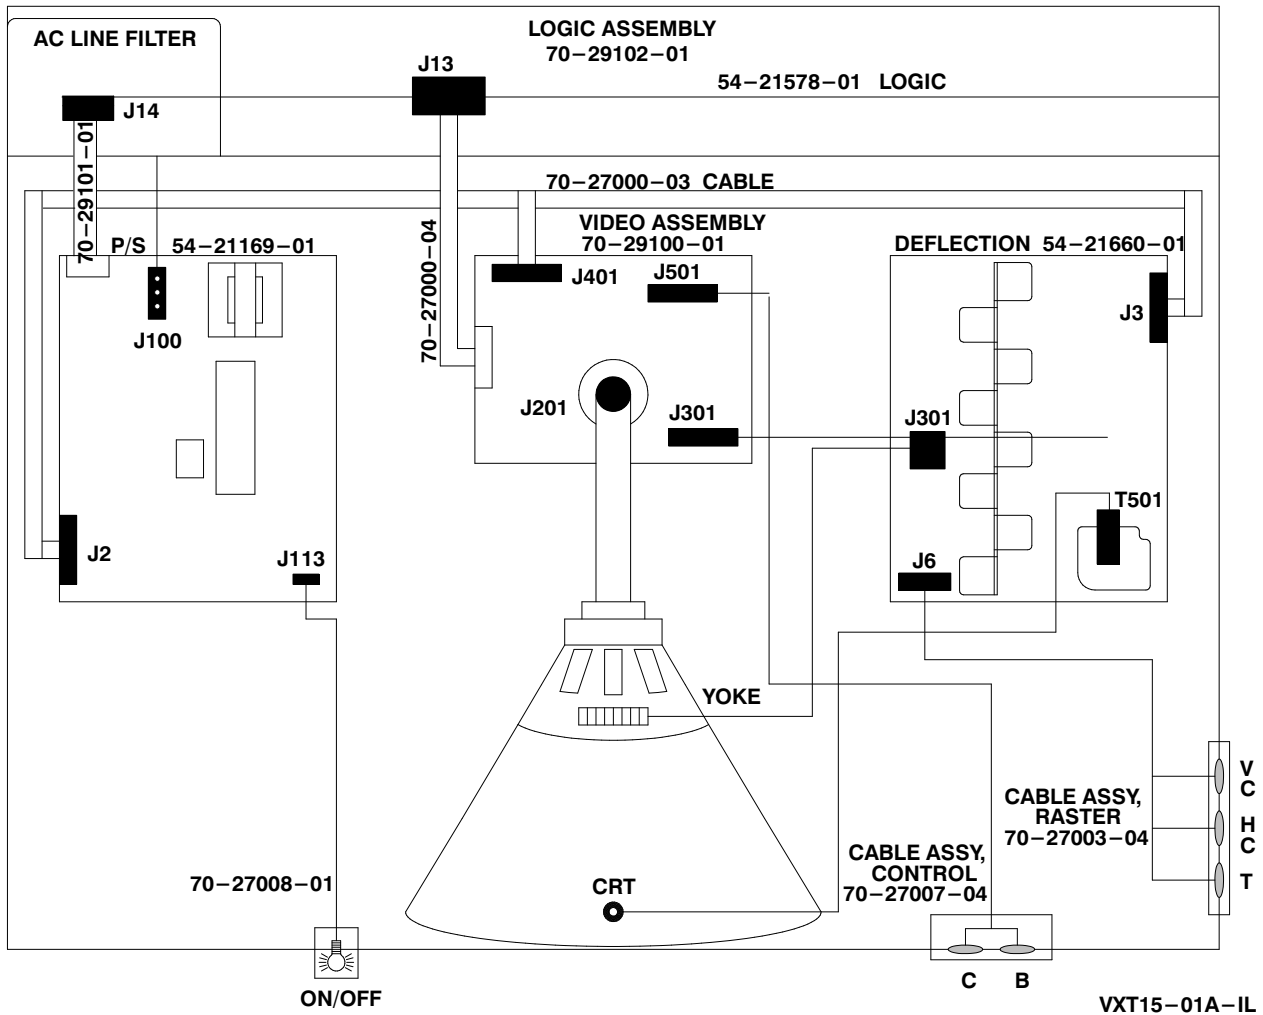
AC LINE FILTER

LOGIC ASSEMBLY
70−29102−01

J13

J14

54−21578−01 LOGIC

70−29101−01

70−27000−03 CABLE

VIDEO ASSEMBLY
70−29100−01

P/S 54−21169−01

70−27000−04

DEFLECTION 54−21660−01

J401

J501

J100

J3

J201

J301

J301

T501

J2

J113

J6

YOKE

CABLE ASSY, RASTER
70−27003−04

V
C
H
C
T

CABLE ASSY, CONTROL
70−27007−04

CRT

70−27008−01

ON/OFF

C B

VXT15−01A−IL